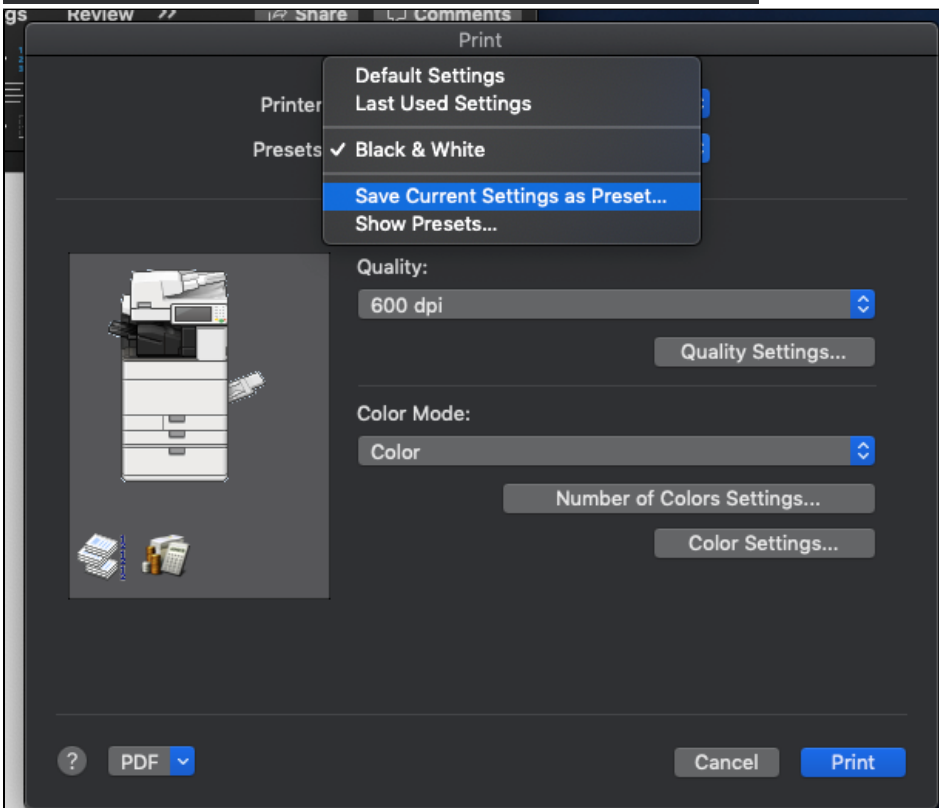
gs Review » Share Comments

Print

Printer

Presets

Default Settings
Last Used Settings
✓ Black & White
Save Current Settings as Preset...
Show Presets...

Quality:
600 dpi
Quality Settings...

Color Mode:
Color
Number of Colors Settings...
Color Settings...

?
PDF
Cancel
Print